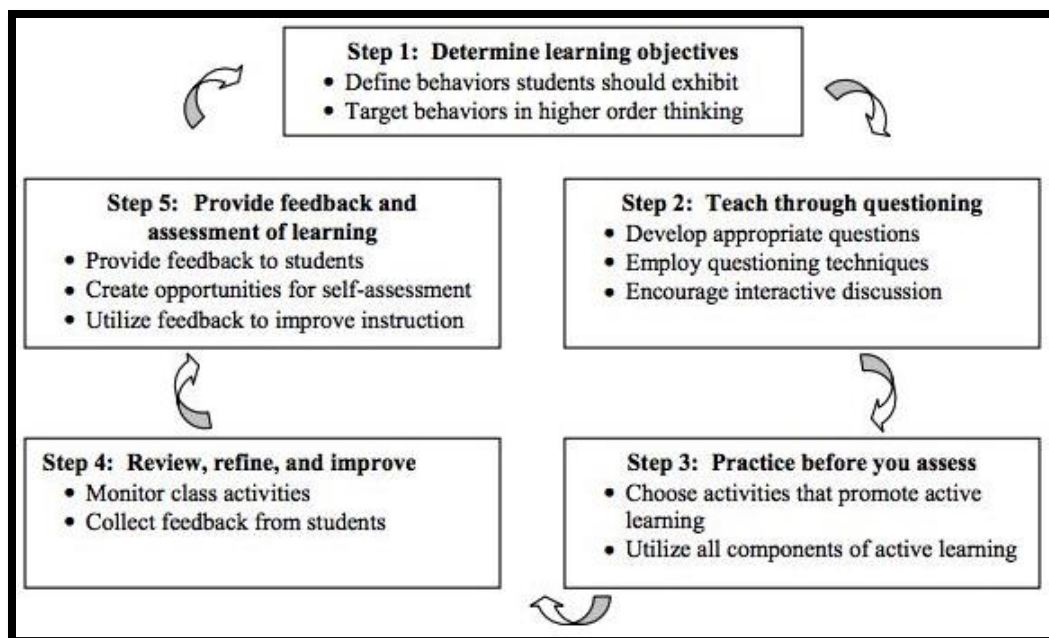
**Step 1: Determine learning objectives**
- Define behaviors students should exhibit
- Target behaviors in higher order thinking

**Step 2: Teach through questioning**
- Develop appropriate questions
- Employ questioning techniques
- Encourage interactive discussion

**Step 3: Practice before you assess**
- Choose activities that promote active learning
- Utilize all components of active learning

**Step 4: Review, refine, and improve**
- Monitor class activities
- Collect feedback from students

**Step 5: Provide feedback and assessment of learning**
- Provide feedback to students
- Create opportunities for self-assessment
- Utilize feedback to improve instruction